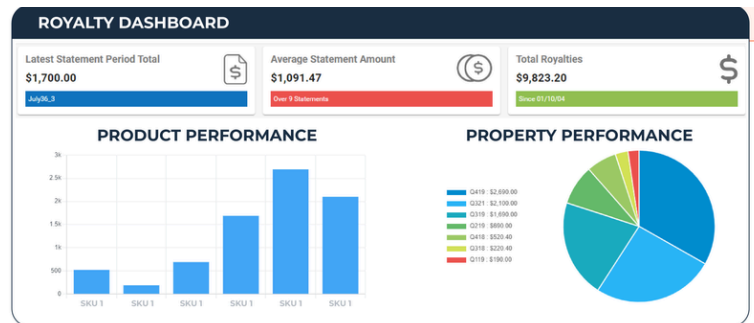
ROYALTY DASHBOARD

Latest Statement Period Total
$1,700.00
July36_3

Average Statement Amount
$1,091.47
Over 9 Statements

Total Royalties
$9,823.20
Since 01/10/04

PRODUCT PERFORMANCE

3k
2.5k
2k
1.5k
1k
500
0

SKU 1 SKU 1 SKU 1 SKU 1 SKU 1 SKU 1

PROPERTY PERFORMANCE

Q419 : $2,690.00
Q321 : $2,100.00
Q319 : $1,690.00
Q219 : $850.00
Q418 : $520.40
Q318 : $220.40
Q119 : $190.00